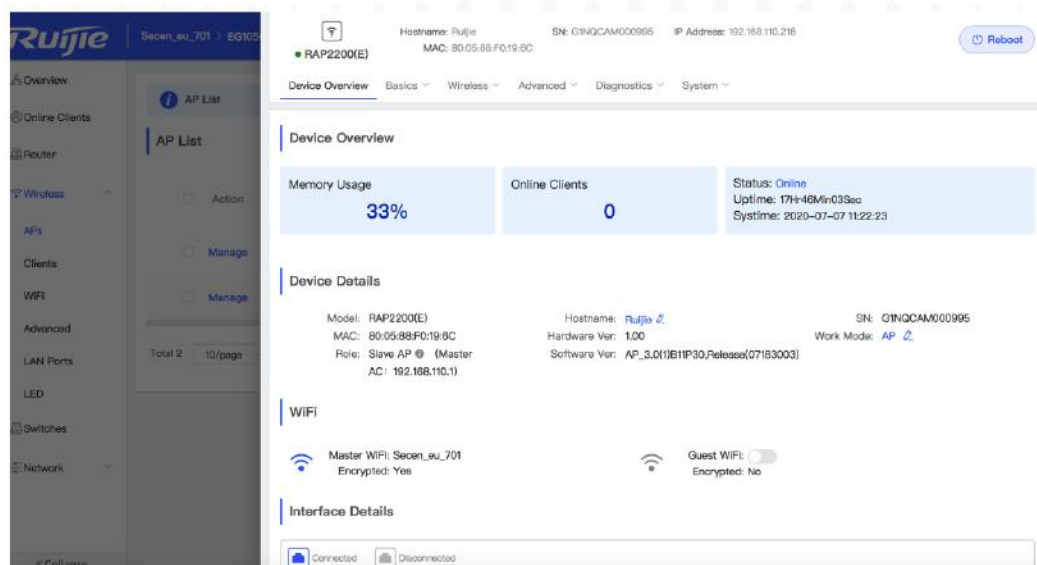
Ruijie

Secen_eu_701 > EG105

Overview

Online Clients

Router

Wireless

APs

Clients

WiFi

Advanced

LAN Ports

LED

Switches

Network

AP List

AP List

Action

Manage

Manage

Total 2 10/page

RAP2200(E)

Hostname: Ruijie

MAC: 80:05:88:F0:19:6C

SN: G1NQCAM000995

IP Address: 192.168.110.216

Reboot

Device Overview Basics Wireless Advanced Diagnostics System

Device Overview

Memory Usage

33%

Online Clients

0

Status: Online

Uptime: 17Hr46Min03Sec

Systime: 2020-07-07 11:22:23

Device Details

Model: RAP2200(E)

MAC: 80:05:88:F0:19:6C

Role: Slave AP (Master AC: 192.168.110.1)

Hostname: Ruijie

Hardware Ver: 1.00

Software Ver: AP_3.0(1)B11P30,Release(07183003)

SN: G1NQCAM000995

Work Mode: AP

WiFi

Master WiFi: Secen_eu_701

Encrypted: Yes

Guest WiFi:

Encrypted: No

Interface Details

Connected Disconnected